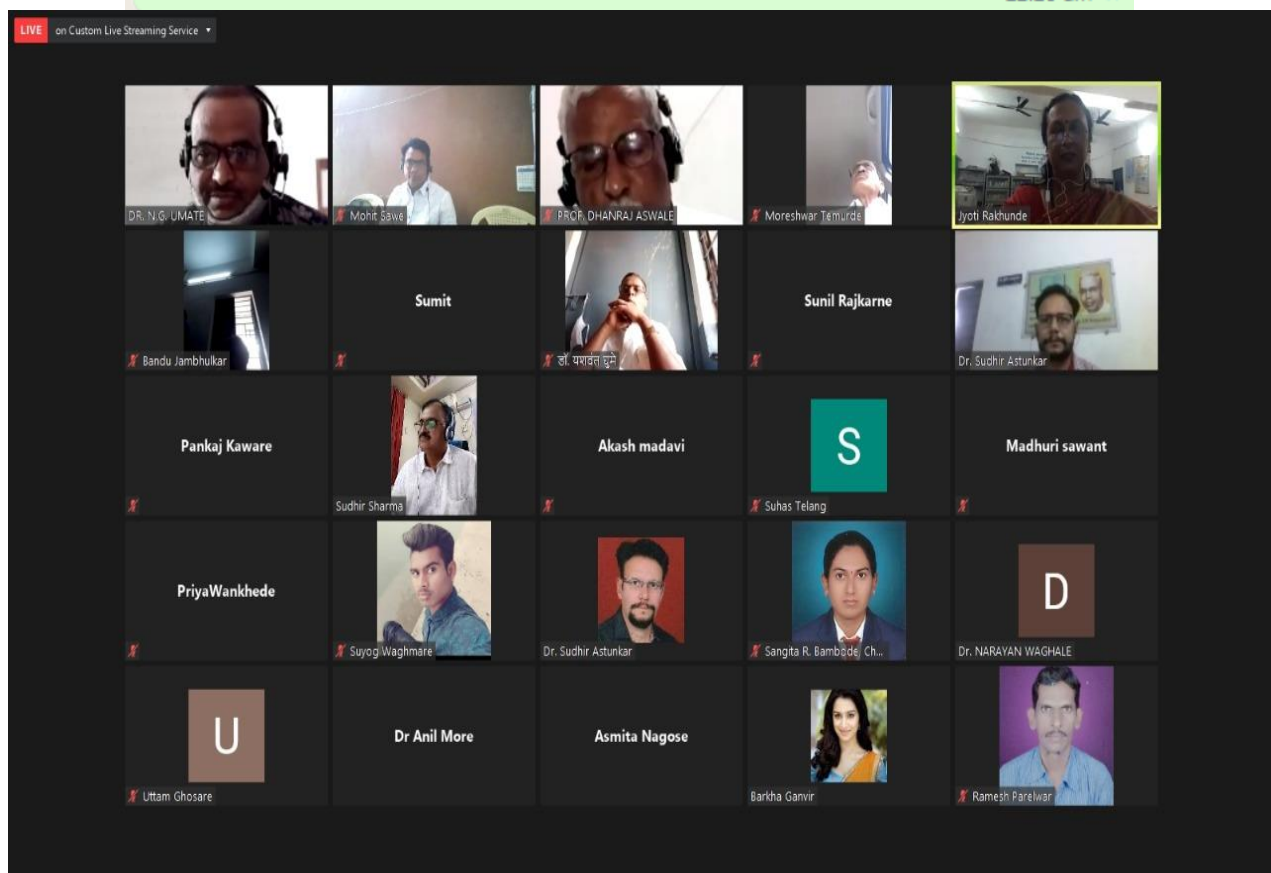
LIVE on Custom Live Streaming Service ▾

DR. N.G. UMATE
Mohit Sawe
PROF. DHANRAJ ASWALE
Moreshwar Temurde
Jyoti Rakhunde

Bandu Jambhulkar
Sumit
डॉ. यशवंत घुमे
Sunil Rajkarne
Dr. Sudhir Astunkar

Pankaj Kaware
Sudhir Sharma
Akash madavi
S
Suhas Telang
Madhuri sawant

PriyaWankhede
Suyog Waghmare
Dr. Sudhir Astunkar
Sangita R. Bambode, Ch...
D
Dr. NARAYAN WAGHALE

U
Uttam Ghosare
Dr Anil More
Asmita Nagose
Barkha Ganvir
Ramesh Parelwar